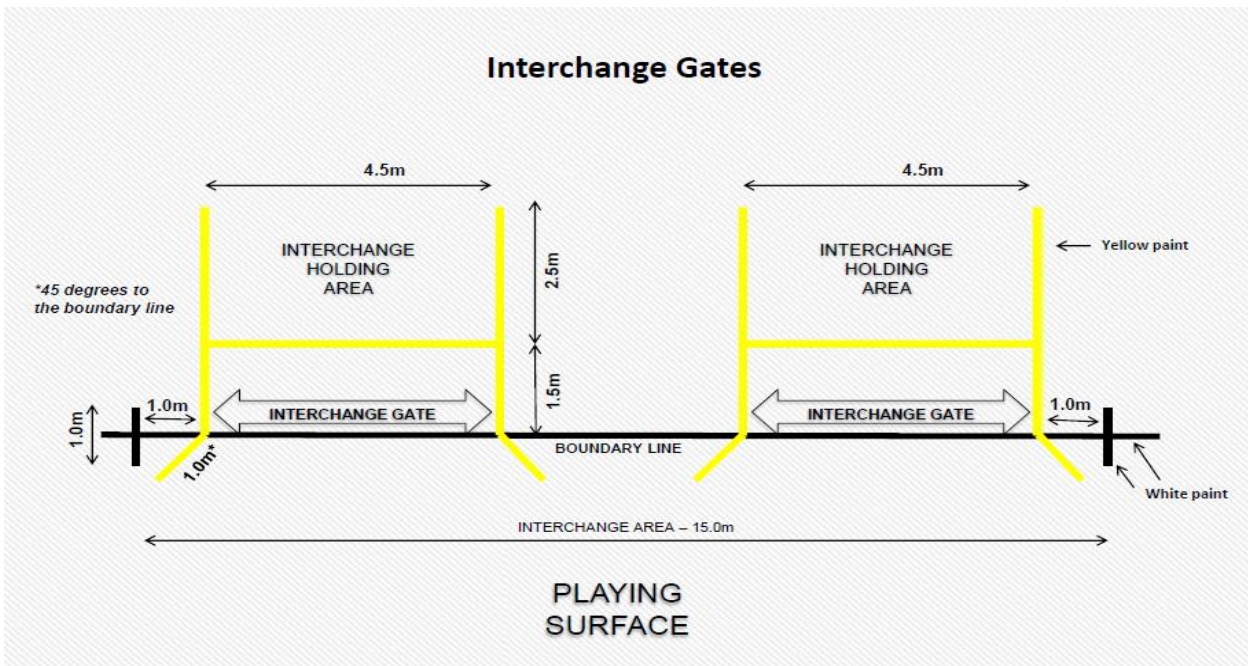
Interchange Gates

4.5m

4.5m

INTERCHANGE HOLDING AREA

INTERCHANGE HOLDING AREA

← Yellow paint

*45 degrees to the boundary line

2.5m

1.5m

1.0m

1.0m

INTERCHANGE GATE

INTERCHANGE GATE

1.0m

1.0m*

BOUNDARY LINE

White paint

INTERCHANGE AREA – 15.0m

PLAYING SURFACE